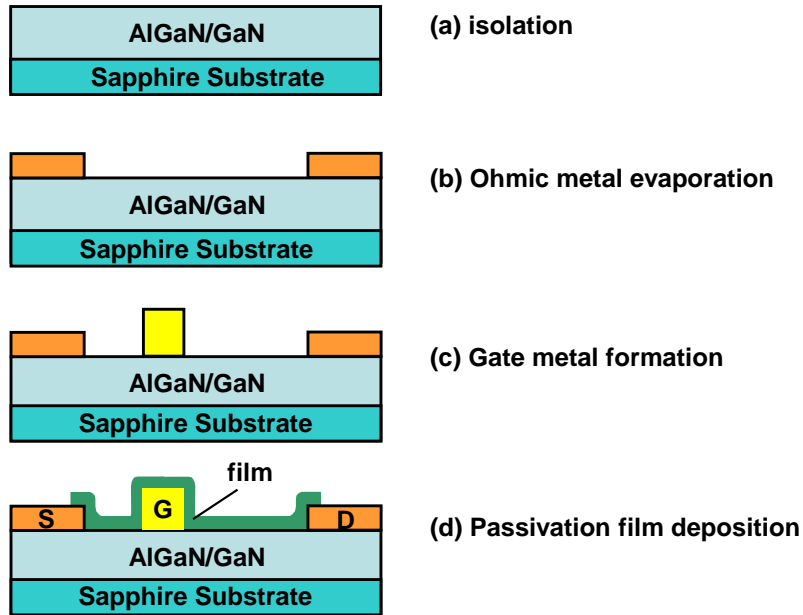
AlGaN/GaN
Sapphire Substrate
(a) isolation

AlGaN/GaN
Sapphire Substrate
(b) Ohmic metal evaporation

AlGaN/GaN
Sapphire Substrate
(c) Gate metal formation

film
S
G
D
AlGaN/GaN
Sapphire Substrate
(d) Passivation film deposition